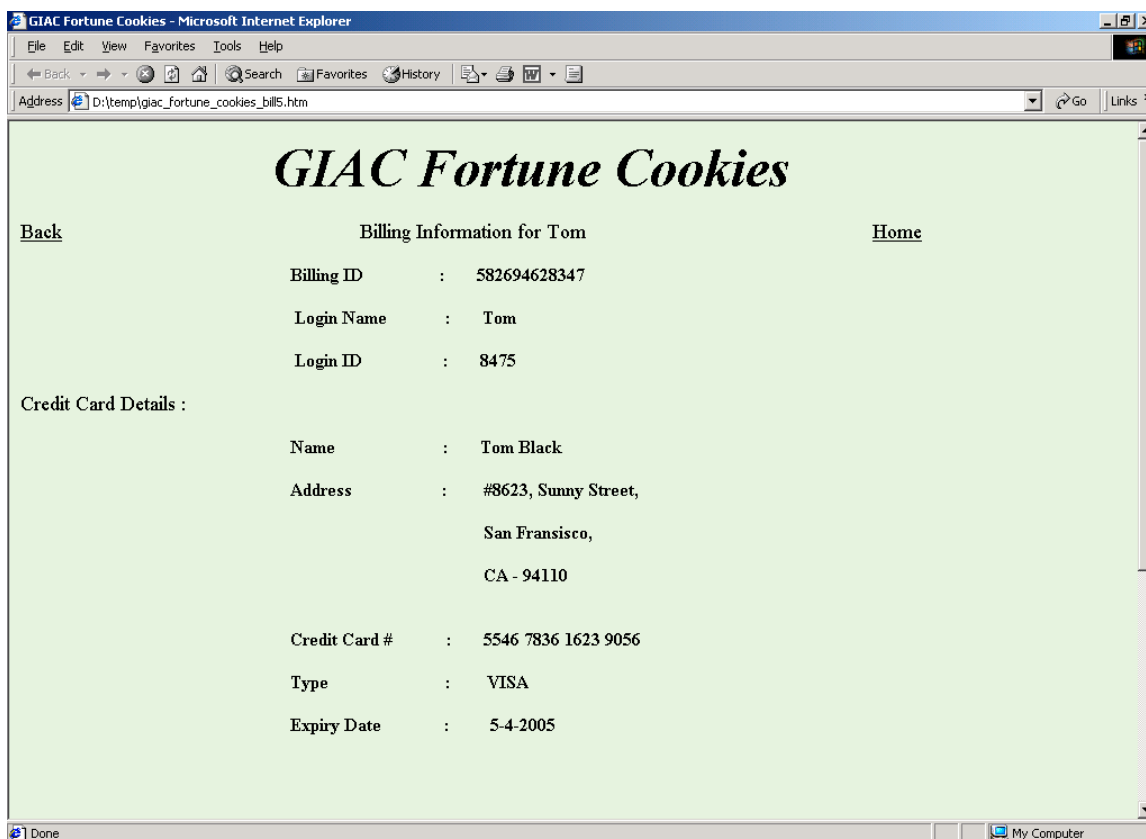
GIAC Fortune Cookies - Microsoft Internet Explorer

File Edit View Favorites Tools Help

Back Search Favorites History

Address D:\temp\giac_fortune_cookies_bill5.htm Go Links

GIAC Fortune Cookies

Back Billing Information for Tom Home

| | | |
|---|---|---|
| Billing ID | : | 582694628347 |
| Login Name | : | Tom |
| Login ID | : | 8475 |

Credit Card Details :

| | | |
|---|---|---|
| Name | : | Tom Black |
| Address | : | #8623, Sunny Street, San Fransisco, CA - 94110 |
| Credit Card # | : | 5546 7836 1623 9056 |
| Type | : | VISA |
| Expiry Date | : | 5-4-2005 |

Done My Computer